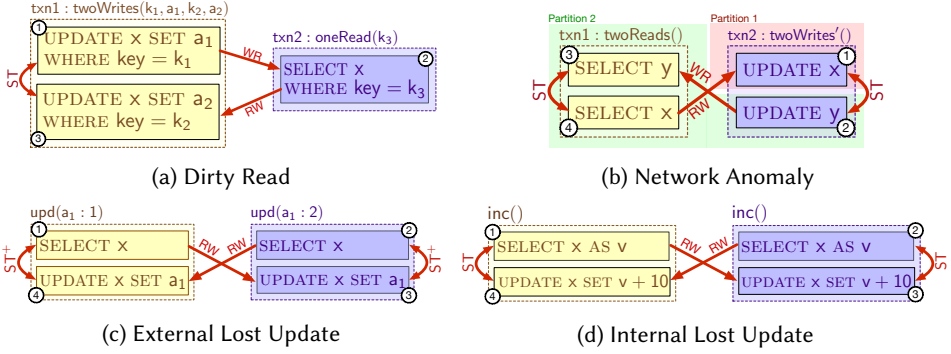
txn1 : twoWrites($k_1$, $a_1$, $k_2$, $a_2$)

1
UPDATE x SET $a_1$ WHERE key = $k_1$

ST

UPDATE x SET $a_2$ WHERE key = $k_2$
3

WR
RW

txn2 : oneRead($k_3$)
2
SELECT x WHERE key = $k_3$

(a) Dirty Read

Partition 2
txn1 : twoReads()
3
SELECT y
ST
4
SELECT x

Partition 1
txn2 : twoWrites′()
1
UPDATE x
ST
UPDATE y
2

WR
RW

(b) Network Anomaly

upd($a_1$ : 1)
1
SELECT x
$ST^+$
4
UPDATE x SET $a_1$

RW
RW

upd($a_1$ : 2)
2
SELECT x
$ST^+$
UPDATE x SET $a_1$
3

(c) External Lost Update

inc()
1
SELECT x AS v
ST
4
UPDATE x SET v + 10

RW
RW

inc()
2
SELECT x AS v
ST
UPDATE x SET v + 10
3

(d) Internal Lost Update